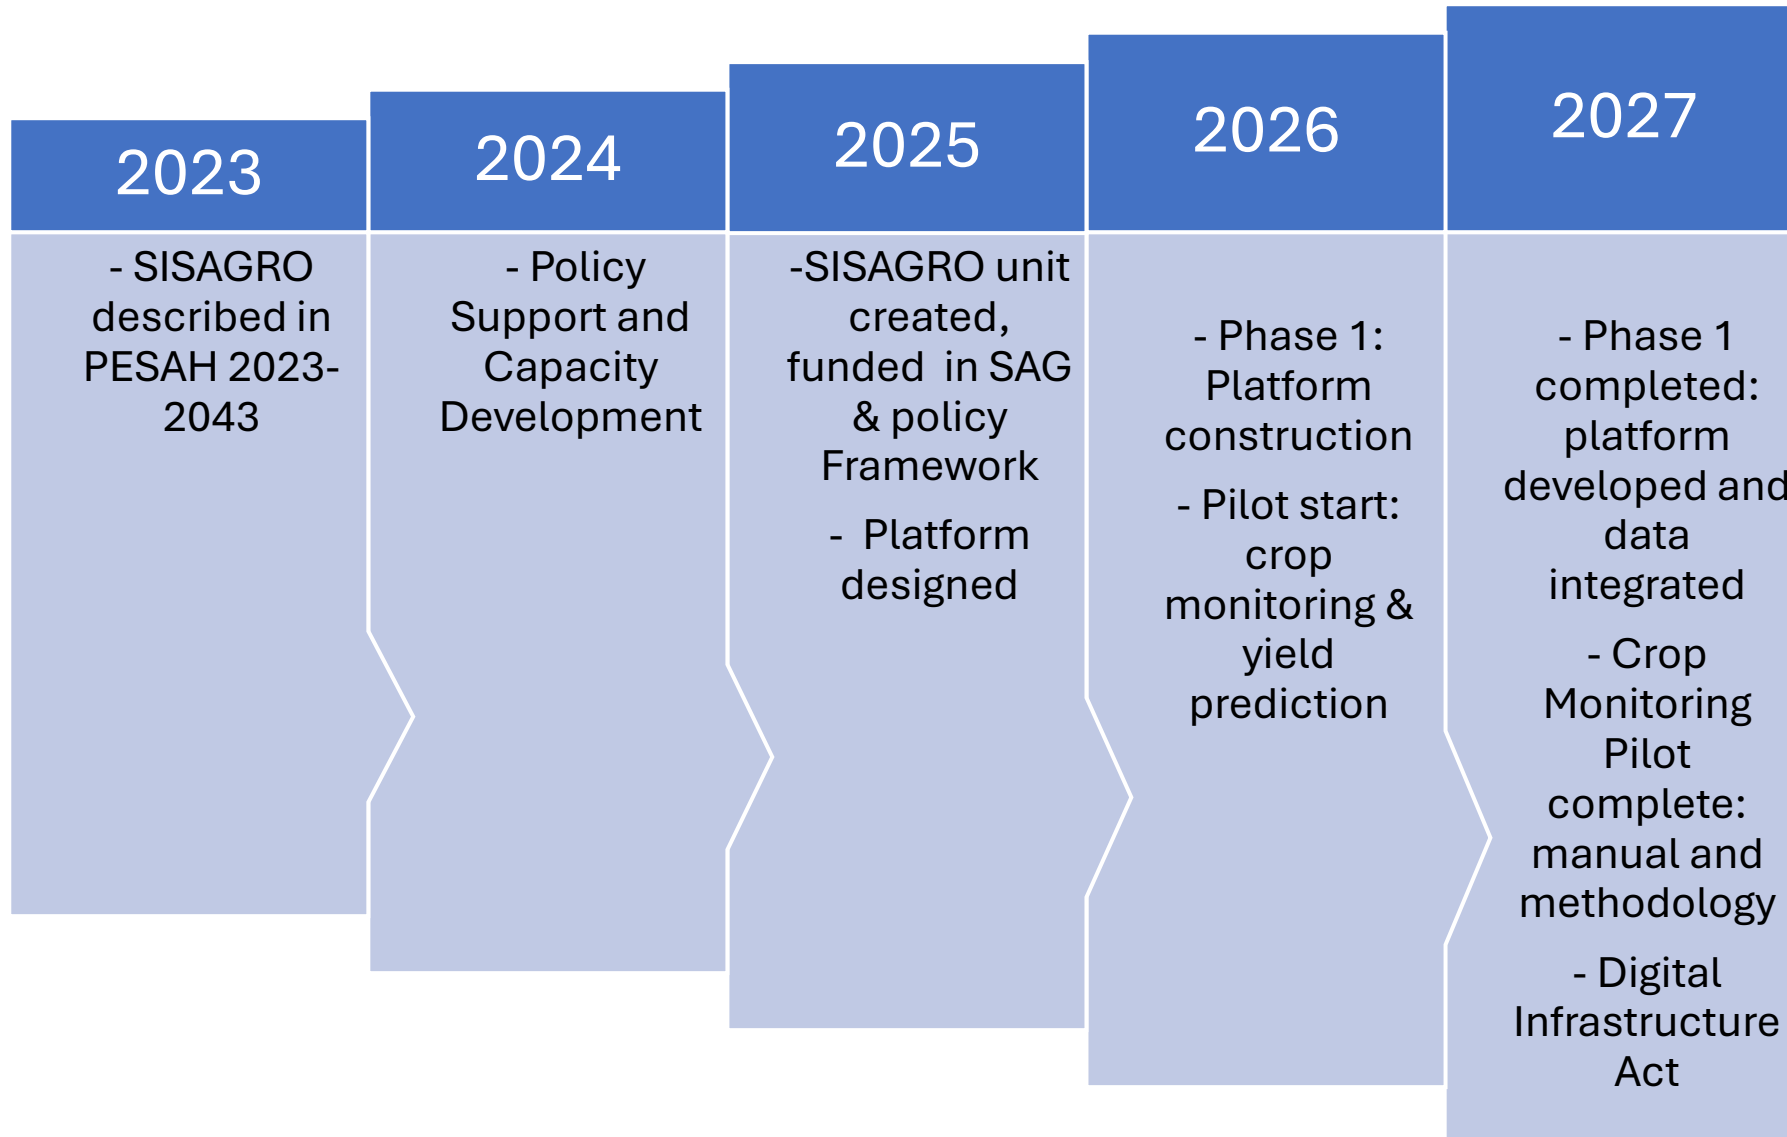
2023

- SISAGRO described in PESAH 2023-2043

2024

- Policy Support and Capacity Development

2025

-SISAGRO unit created, funded in SAG & policy Framework

- Platform designed

2026

- Phase 1: Platform construction

- Pilot start: crop monitoring & yield prediction

2027

- Phase 1 completed: platform developed and data integrated

- Crop Monitoring Pilot complete: manual and methodology

- Digital Infrastructure Act